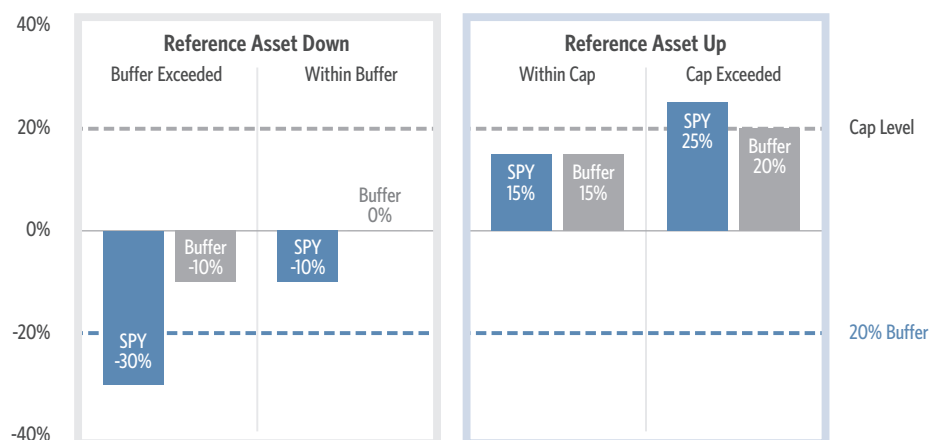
40%

20%

0%

-20%

-40%

Reference Asset Down

Buffer Exceeded

Within Buffer

SPY -30%

Buffer -10%

SPY -10%

Buffer 0%

Reference Asset Up

Within Cap

Cap Exceeded

SPY 15%

Buffer 15%

SPY 25%

Buffer 20%

Cap Level

20% Buffer